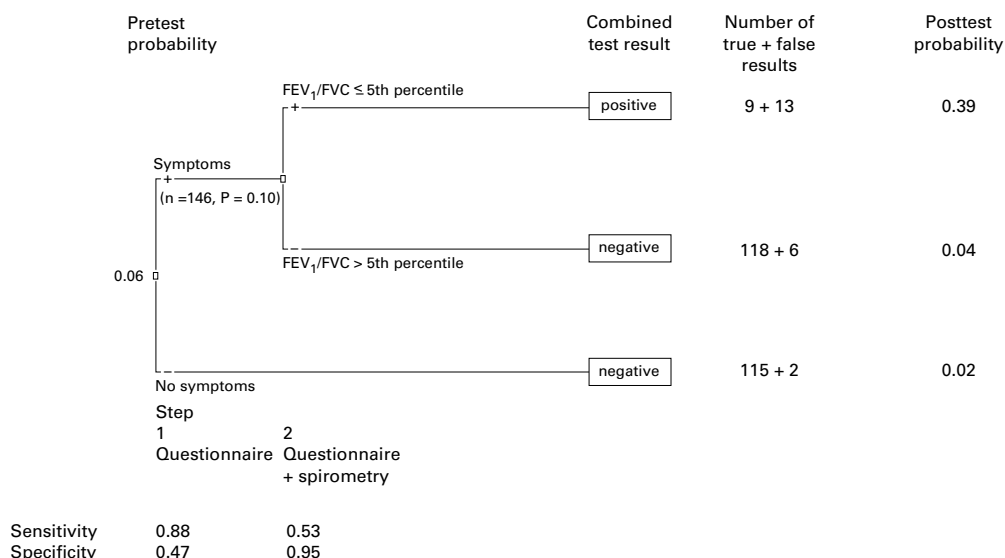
Pretest probability

Combined test result

Number of true + false results

Posttest probability

$FEV_1/FVC \leq$ 5th percentile

+

positive

9 + 13

0.39

Symptoms

+

(n =146, P = 0.10)

–

negative

118 + 6

0.04

$FEV_1/FVC >$ 5th percentile

0.06

–

negative

115 + 2

0.02

No symptoms

Step
1
Questionnaire

2
Questionnaire + spirometry

| | | |
|---|---|---|
| Sensitivity | 0.88 | 0.53 |
| Specificity | 0.47 | 0.95 |